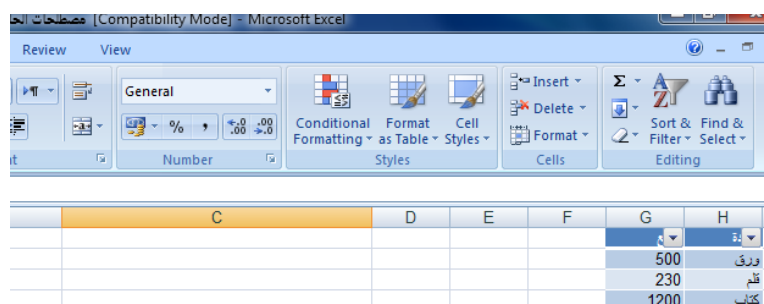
مصطلحات الـ [Compatibility Mode] - Microsoft Excel

Review View

General

% ,

$^{+.0}_{.00}$ $^{.00}_{+.0}$

Number

Conditional Formatting
Format as Table
Cell Styles

Styles

Insert
Delete
Format

Cells

Σ
Sort & Filter
Find & Select

Editing

| C | D | E | F | G | H |
|---|---|---|---|---|---|
| | | | | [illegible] | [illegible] |
| | | | | 500 | ورق |
| | | | | 230 | قلم |
| | | | | 1200 | كتاب |